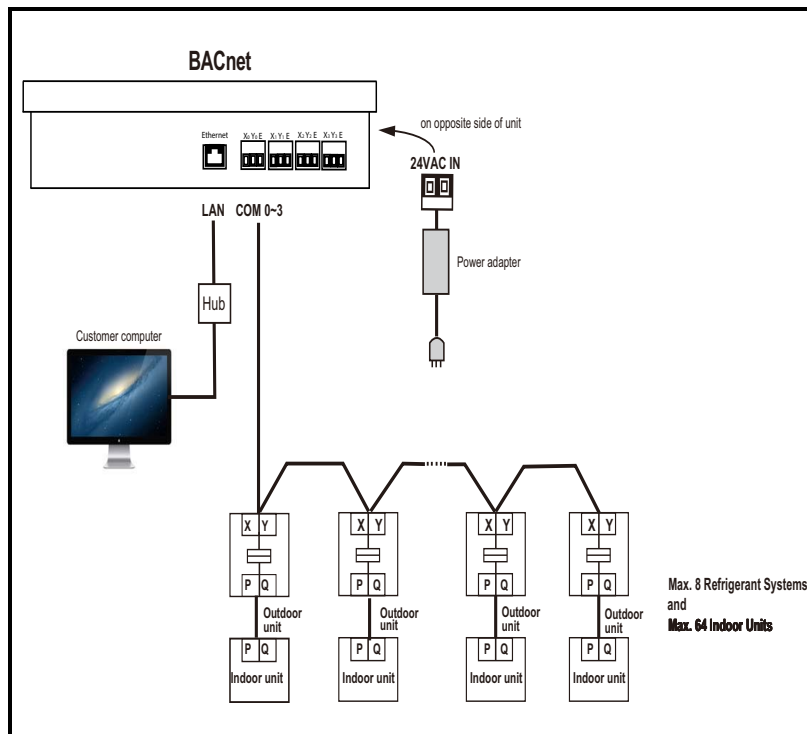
BACnet

Ethernet

$X_0 Y_0 E$

$X_1 Y_1 E$

$X_2 Y_2 E$

$X_3 Y_3 E$

on opposite side of unit

24VAC IN

LAN

COM 0~3

Power adapter

Hub

Customer computer

X Y

P Q

Outdoor unit

P Q

Indoor unit

X Y

P Q

Outdoor unit

P Q

Indoor unit

X Y

P Q

Outdoor unit

P Q

Indoor unit

X Y

P Q

Outdoor unit

P Q

Indoor unit

Max. 8 Refrigerant Systems and
Max. 64 Indoor Units